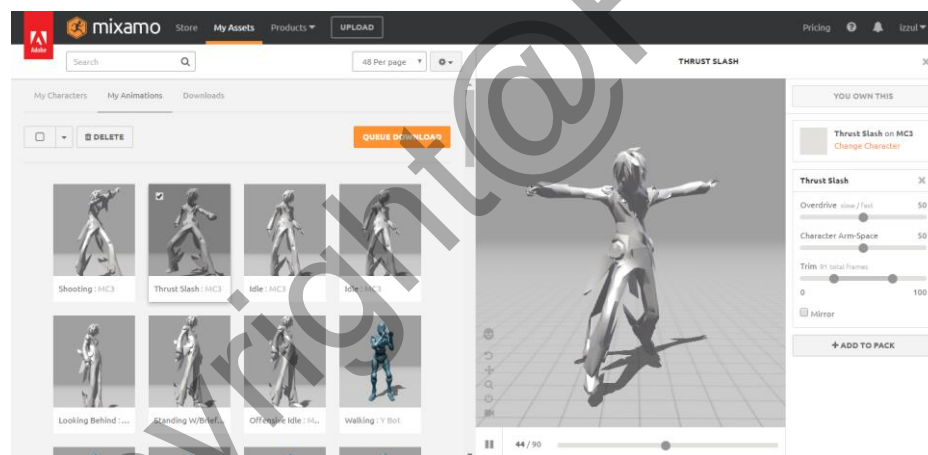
Adobe mixamo Store My Assets Products UPLOAD Pricing izzul

Search 48 Per page THRUST SLASH

My Characters My Animations Downloads

DELETE QUEUE DOWNLOAD

Shooting : MC3
Thrust Slash : MC3
Idle : MC3
Idle : MC3
Looking Behind : ...
Standing W/Brief...
Offensive Idle : M...
Walking : Y Bot

44 / 90

YOU OWN THIS

Thrust Slash on MC3
Change Character

Thrust Slash

Overdrive slow / fast 50

Character Arm-Space 50

Trim 91 total frames

0 100

Mirror

+ ADD TO PACK